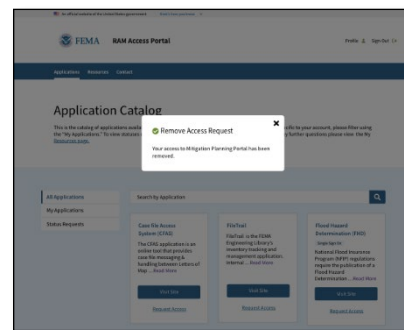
An official website of the United States government Here's how you know

FEMA RAM Access Portal

Profile Sign Out

Application Resources Contact

Application Catalog

This is the catalog of applications availa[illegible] the "My Applications." To view status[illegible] Resources page.

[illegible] to your account, please filter using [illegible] further questions please view the My

Remove Access Request

Your access to Mitigation Planning Portal has been removed.

All Applications

My Applications

Status Requests

Search by Application

Case File Access System (CFAS)

The CFAS application is an online tool that provides case file messaging & bundling between Letters of Map ... Read More

Visit Site

Request Access

FileTrail

FileTrail is the FEMA Engineering Library's inventory tracking and management application. Internal ... Read More

Visit Site

Request Access

Flood Hazard Determination (FHD)

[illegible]

National Flood Insurance Program (NFIP) regulations require the publication of a Flood Hazard Determination ... Read More

Visit Site

Request Access